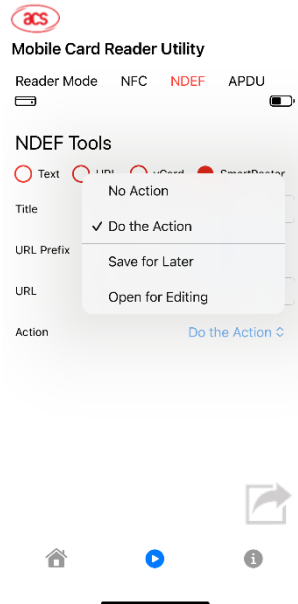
acs

Mobile Card Reader Utility

Reader Mode NFC NDEF APDU

NDEF Tools

Text URI vCard SmartPoster

Title

URL Prefix

URL

Action

No Action

✓ Do the Action

Save for Later

Open for Editing

Do the Action ⌃